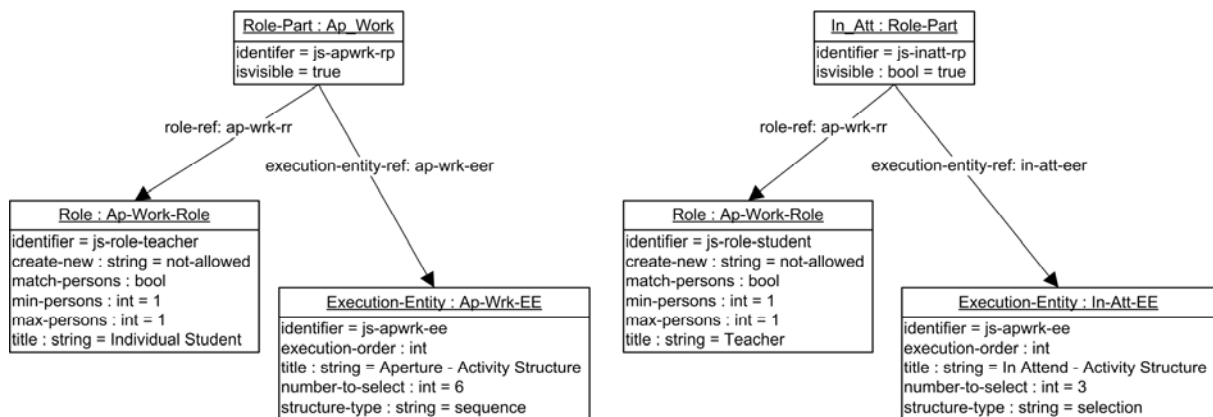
Role-Part : Ap_Work
identifer = js-apwrk-rp
isvisible = true

role-ref: ap-wrk-rr

execution-entity-ref: ap-wrk-eer

Role : Ap-Work-Role
identifier = js-role-teacher
create-new : string = not-allowed
match-persons : bool
min-persons : int = 1
max-persons : int = 1
title : string = Individual Student

Execution-Entity : Ap-Wrk-EE
identifier = js-apwrk-ee
execution-order : int
title : string = Aperture - Activity Structure
number-to-select : int = 6
structure-type : string = sequence

In_Att : Role-Part
identifer = js-inatt-rp
isvisible : bool = true

role-ref: ap-wrk-rr

execution-entity-ref: in-att-eer

Role : Ap-Work-Role
identifier = js-role-student
create-new : string = not-allowed
match-persons : bool
min-persons : int = 1
max-persons : int = 1
title : string = Teacher

Execution-Entity : In-Att-EE
identifier = js-apwrk-ee
execution-order : int
title : string = In Attend - Activity Structure
number-to-select : int = 3
structure-type : string = selection